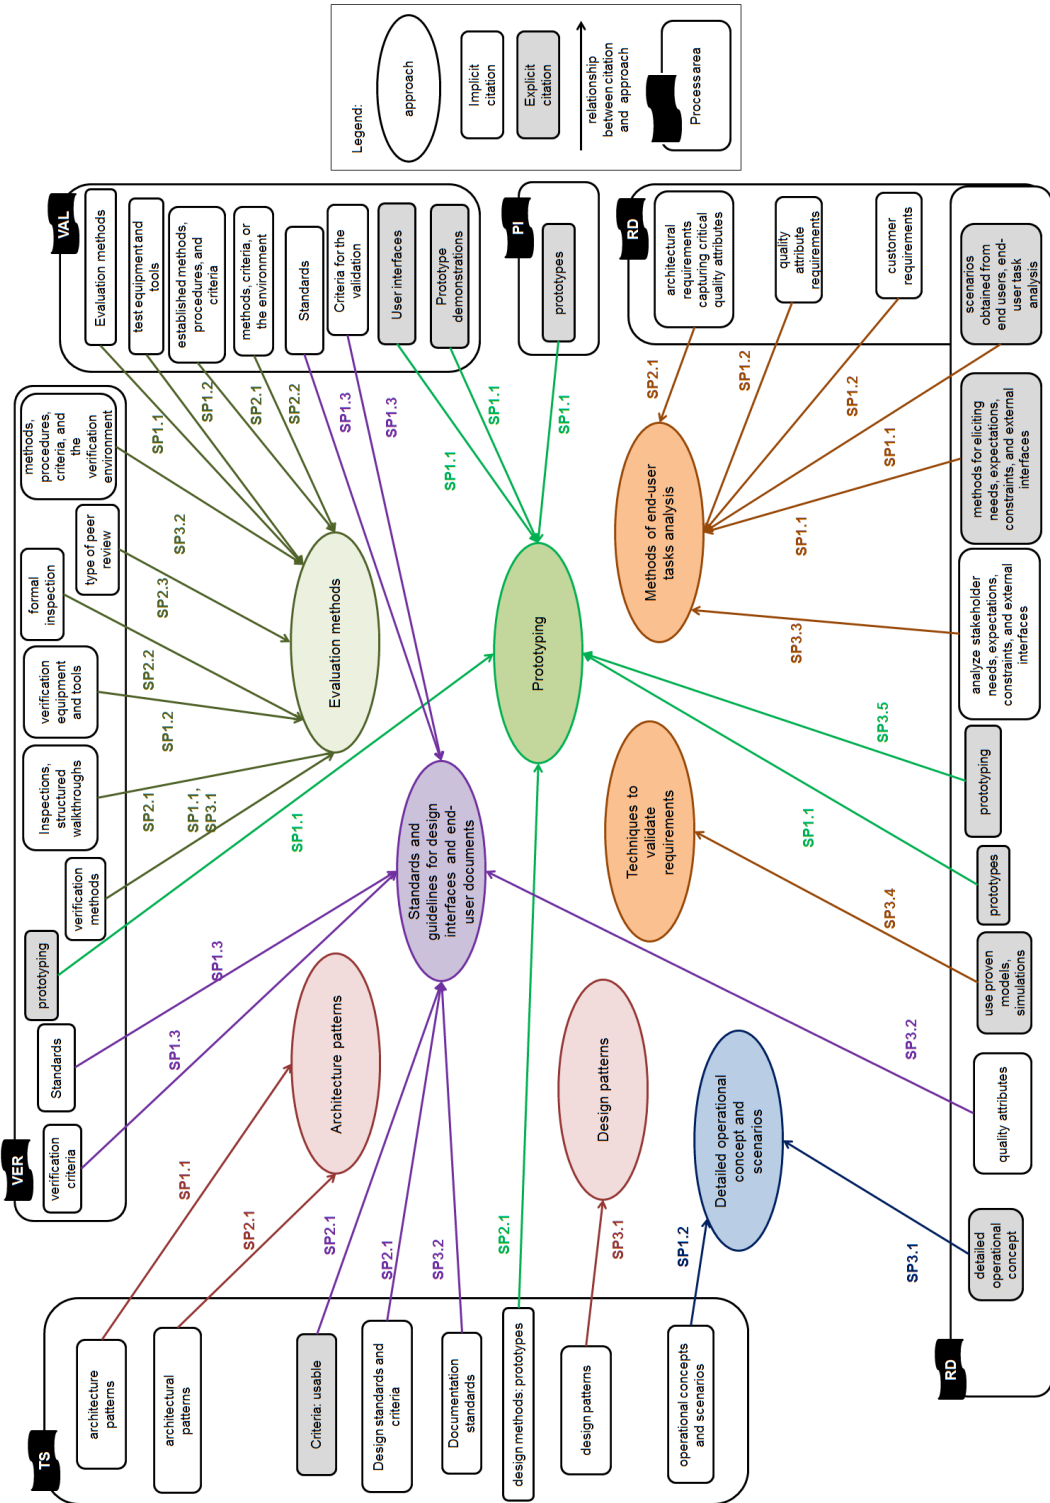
Legend:
approach
Implicit citation
Explicit citation
relationship between citation and approach
Process area

VAL
Evaluation methods
test equipment and tools
established methods, procedures, and criteria
methods, criteria, or the environment
Standards
Criteria for the validation
User interfaces
Prototype demonstrations

PI
prototypes

RD
architectural requirements capturing critical quality attributes
quality attribute requirements
customer requirements
scenarios obtained from end users, end-user task analysis
methods for eliciting needs, expectations, constraints, and external interfaces
analyze stakeholder needs, expectations, constraints, and external interfaces
prototyping
prototypes
use proven models, simulations
quality attributes
detailed operational concept

VER
methods, procedures, criteria, and the verification environment
type of peer review
formal inspection
verification equipment and tools
Inspections, structured walkthroughs
verification methods
prototyping
Standards
verification criteria

TS
architecture patterns
architectural patterns
Criteria: usable
Design standards and criteria
Documentation standards
design methods: prototypes
design patterns
operational concepts and scenarios

Evaluation methods
Prototyping
Methods of end-user tasks analysis
Techniques to validate requirements
Standards and guidelines for design interfaces and end-user documents
Architecture patterns
Design patterns
Detailed operational concept and scenarios

SP1.1
SP1.2
SP2.1
SP2.2
SP1.3
SP1.3
SP1.1
SP1.1
SP1.1
SP2.1
SP1.2
SP1.2
SP1.1
SP1.1
SP3.3
SP3.2
SP2.3
SP2.2
SP1.2
SP2.1
SP1.1, SP3.1
SP1.1
SP3.5
SP1.1
SP3.4
SP1.3
SP1.3
SP3.2
SP1.1
SP2.1
SP2.1
SP2.1
SP3.2
SP2.1
SP3.1
SP1.2
SP3.1